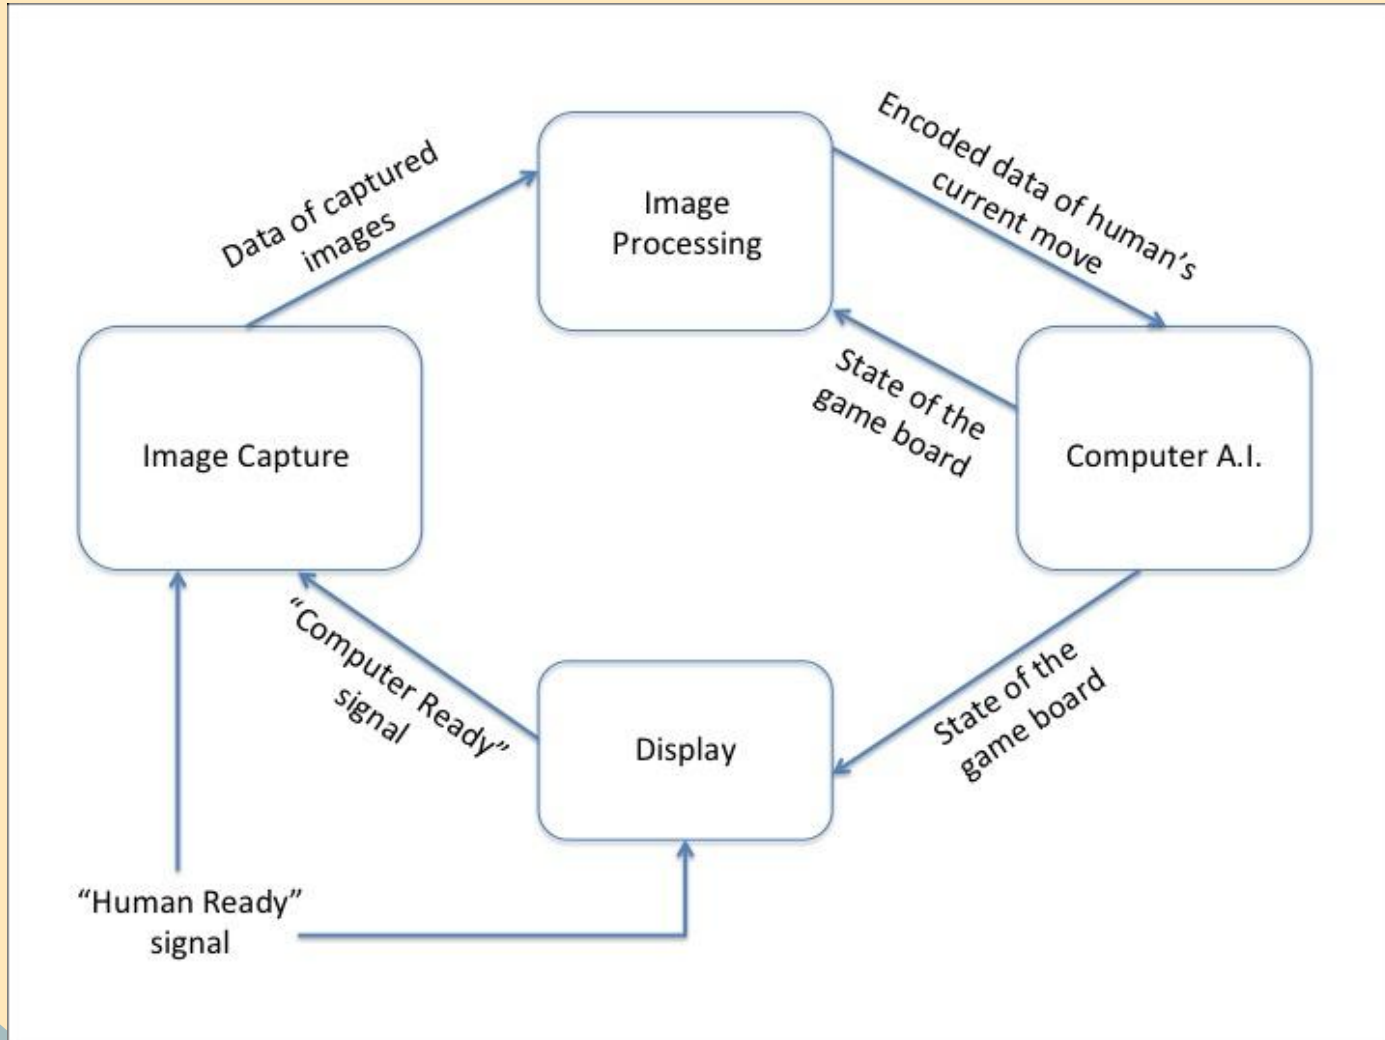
Data of captured images

Image Processing

Encoded data of human's current move

Image Capture

State of the game board

Computer A.I.

"Computer Ready" signal

Display

State of the game board

"Human Ready" signal